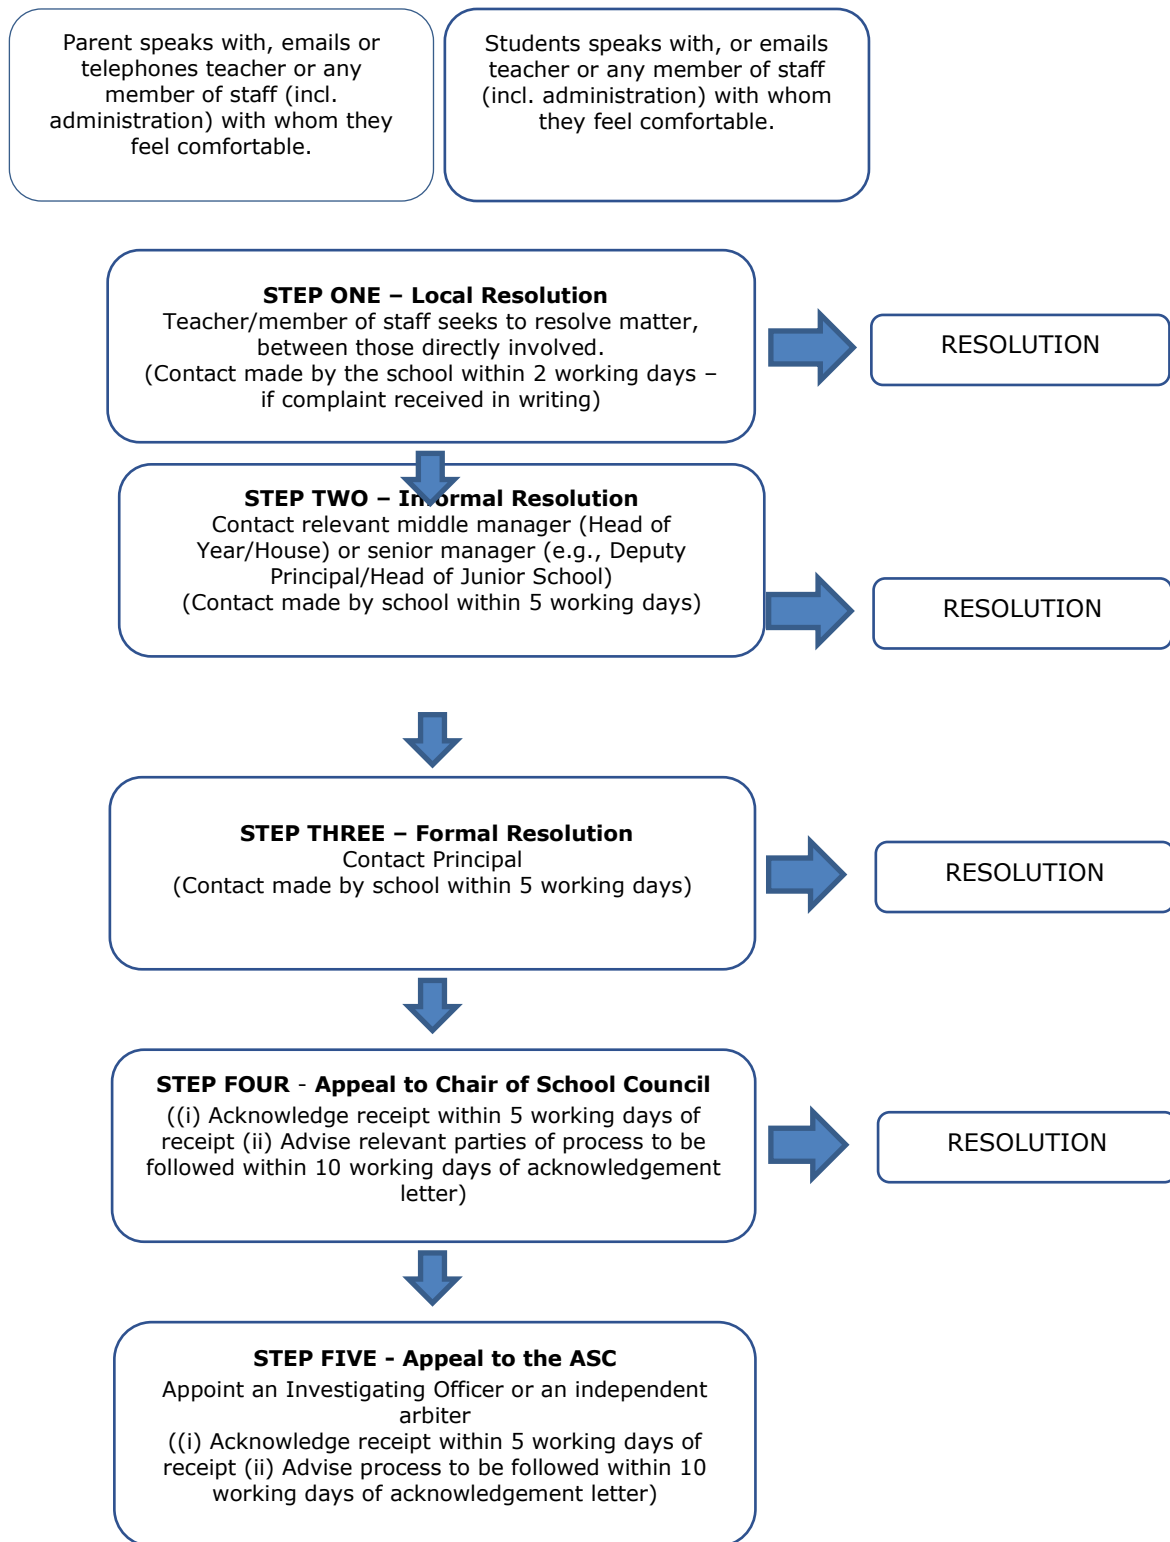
Parent speaks with, emails or telephones teacher or any member of staff (incl. administration) with whom they feel comfortable.

Students speaks with, or emails teacher or any member of staff (incl. administration) with whom they feel comfortable.

**STEP ONE – Local Resolution**
Teacher/member of staff seeks to resolve matter, between those directly involved.
(Contact made by the school within 2 working days – if complaint received in writing)

RESOLUTION

**STEP TWO – In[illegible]ormal Resolution**
Contact relevant middle manager (Head of Year/House) or senior manager (e.g., Deputy Principal/Head of Junior School)
(Contact made by school within 5 working days)

RESOLUTION

**STEP THREE – Formal Resolution**
Contact Principal
(Contact made by school within 5 working days)

RESOLUTION

**STEP FOUR** - **Appeal to Chair of School Council**
((i) Acknowledge receipt within 5 working days of receipt (ii) Advise relevant parties of process to be followed within 10 working days of acknowledgement letter)

RESOLUTION

**STEP FIVE - Appeal to the ASC**
Appoint an Investigating Officer or an independent arbiter
((i) Acknowledge receipt within 5 working days of receipt (ii) Advise process to be followed within 10 working days of acknowledgement letter)